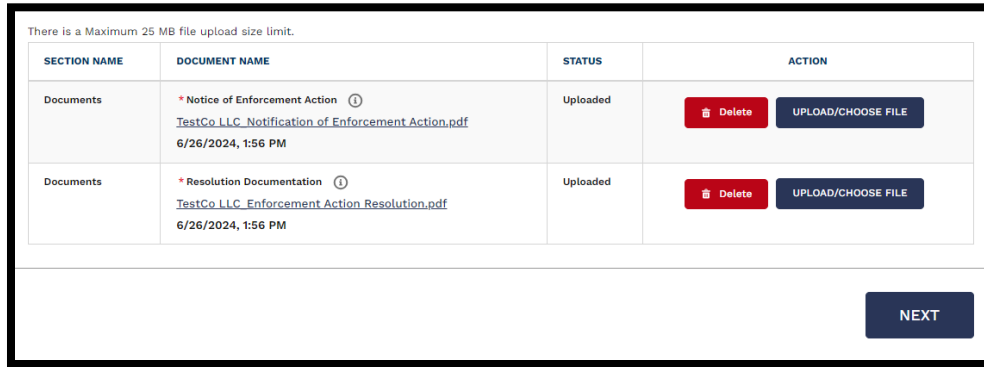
There is a Maximum 25 MB file upload size limit.

| SECTION NAME | DOCUMENT NAME | STATUS | ACTION |
|---|---|---|---|
| Documents | * Notice of Enforcement Action ⓘ TestCo LLC_Notification of Enforcement Action.pdf 6/26/2024, 1:56 PM | Uploaded | Delete UPLOAD/CHOOSE FILE |
| Documents | * Resolution Documentation ⓘ TestCo LLC_Enforcement Action Resolution.pdf 6/26/2024, 1:56 PM | Uploaded | Delete UPLOAD/CHOOSE FILE |

NEXT